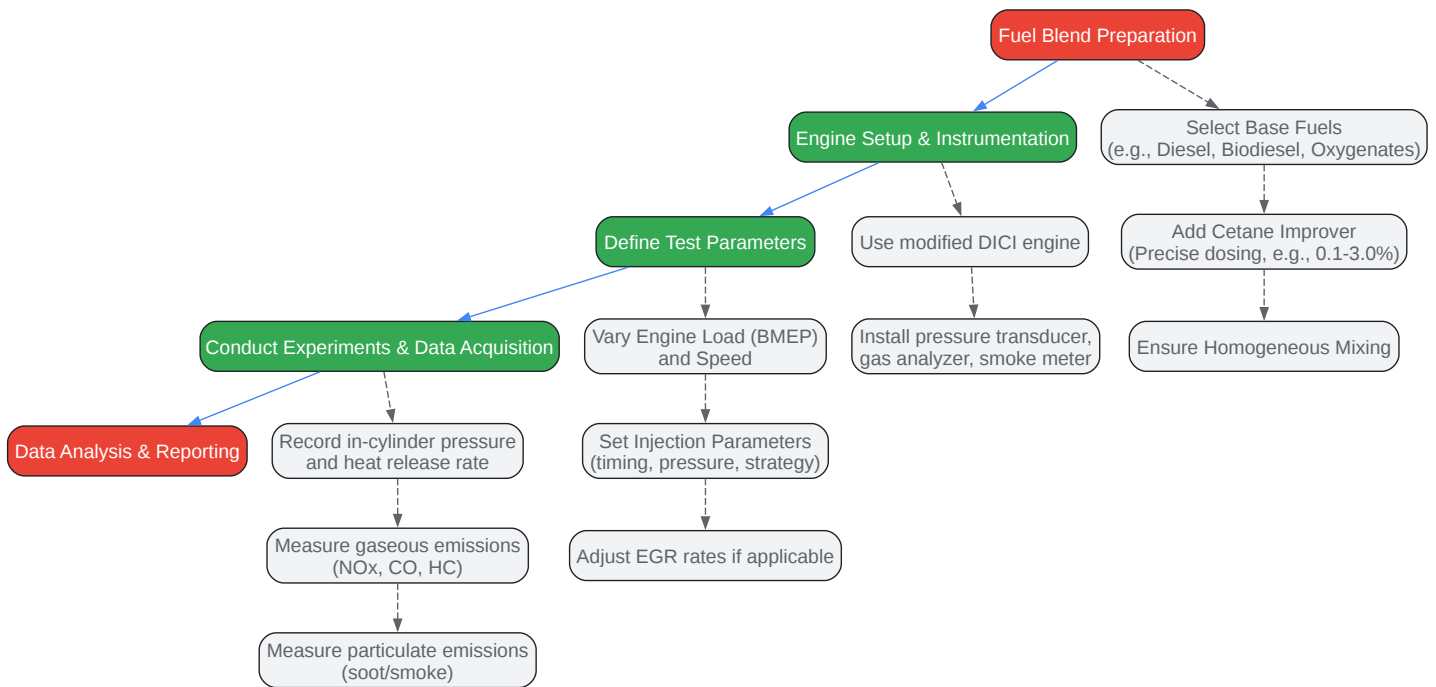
Fuel Blend Preparation

Engine Setup & Instrumentation

Select Base Fuels (e.g., Diesel, Biodiesel, Oxygenates)

Define Test Parameters

Use modified DICI engine

Add Cetane Improver (Precise dosing, e.g., 0.1-3.0%)

Conduct Experiments & Data Acquisition

Vary Engine Load (BMEP) and Speed

Install pressure transducer, gas analyzer, smoke meter

Ensure Homogeneous Mixing

Data Analysis & Reporting

Record in-cylinder pressure and heat release rate

Set Injection Parameters (timing, pressure, strategy)

Measure gaseous emissions (NOx, CO, HC)

Adjust EGR rates if applicable

Measure particulate emissions (soot/smoke)